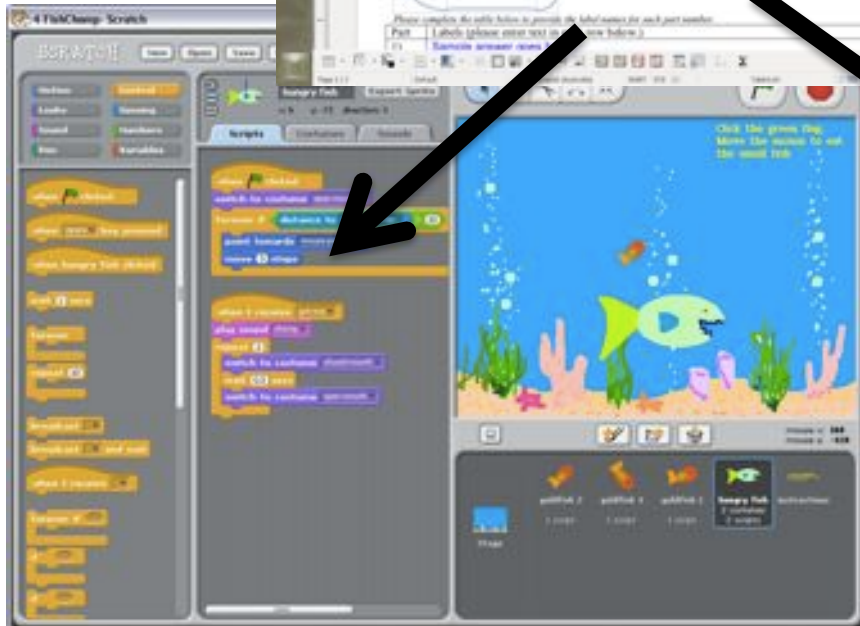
4 FishChamp Scratch

SCRATCH New Open Save

Please complete the table below to provide the label names for each part number.

| Part | Labels (please enter text in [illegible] below.) |
|---|---|
| (1) | Sample answer goes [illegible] |

Motion Control
Looks Sensing
Sound Numbers
Pen Variables

when [green flag] clicked
when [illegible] key pressed
when hungry fish clicked
wait 1 secs
forever
repeat 10
broadcast
broadcast and wait
when I receive
forever if

hungry fish Export Sprite
Scripts Costumes Sounds

when [green flag] clicked
switch to costume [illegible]
forever if distance to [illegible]
point towards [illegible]
move 4 steps

when I receive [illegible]
play sound chomp
repeat 2
switch to costume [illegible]
wait 0.1 secs
switch to costume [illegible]

Click the green flag. Move the mouse to eat the small fish

goldfish 2 goldfish 3 goldfish 1 hungry fish instructions
Stage